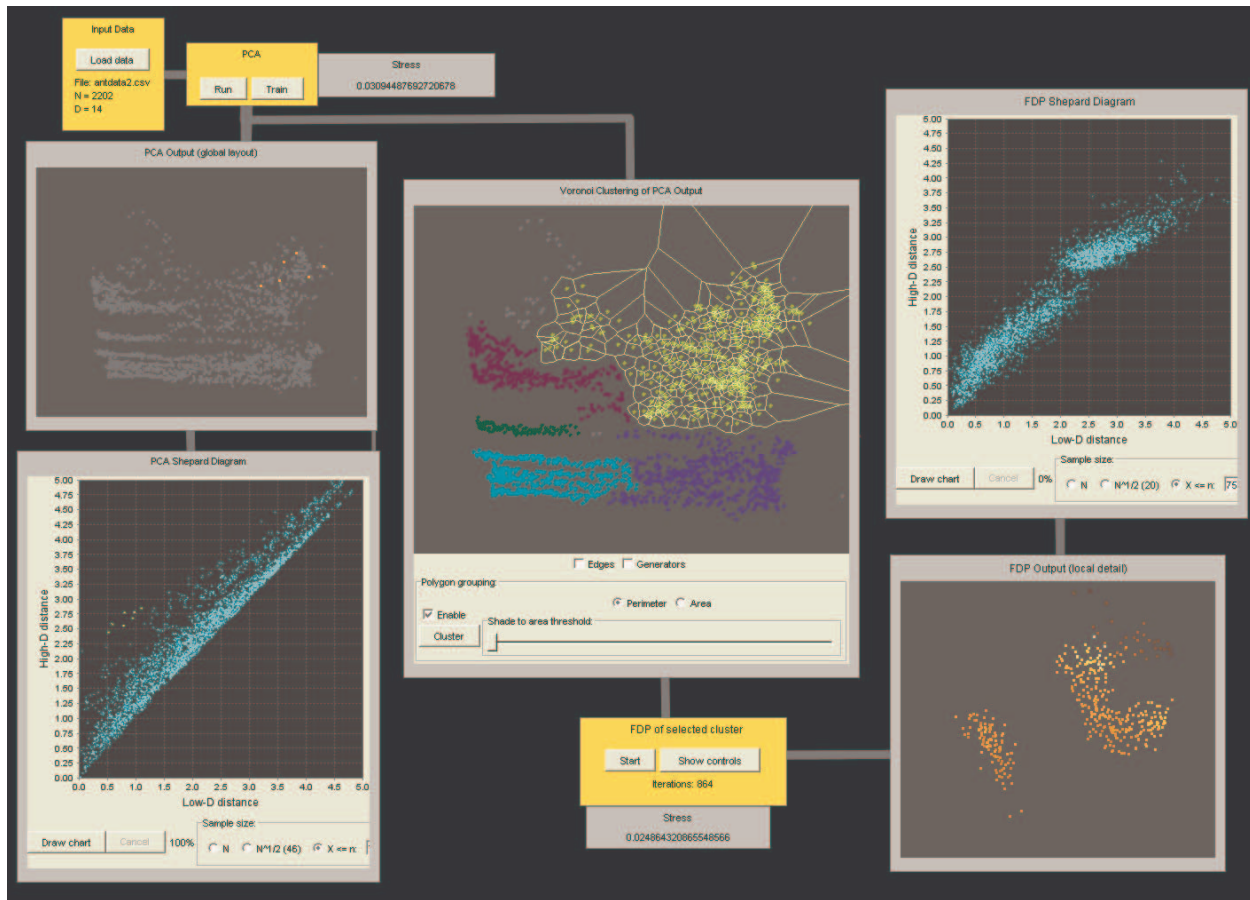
Input Data

Load data

File: antdata2.csv
N = 2202
D = 14

PCA

Run Train

Stress

0.03094487692720678

PCA Output (global layout)

Voronoi Clustering of PCA Output

Edges Generators

Polygon grouping:

Enable

Perimeter Area

Cluster

Shade to area threshold:

FDP Shepard Diagram

High-D distance

5.00
4.75
4.50
4.25
4.00
3.75
3.50
3.25
3.00
2.75
2.50
2.25
2.00
1.75
1.50
1.25
1.00
0.75
0.50
0.25
0.00

0.0 0.5 1.0 1.5 2.0 2.5 3.0 3.5 4.0 4.5 5.0

Low-D distance

Draw chart Cancel 0%

Sample size:

N N^1/2 (20) X <= n: 75

PCA Shepard Diagram

High-D distance

5.00
4.75
4.50
4.25
4.00
3.75
3.50
3.25
3.00
2.75
2.50
2.25
2.00
1.75
1.50
1.25
1.00
0.75
0.50
0.25
0.00

0.0 0.5 1.0 1.5 2.0 2.5 3.0 3.5 4.0 4.5 5.0

Low-D distance

Draw chart Cancel 100%

Sample size:

N N^1/2 (46) X <= n:

FDP of selected cluster

Start Show controls

Iterations: 864

Stress

0.024864320865548566

FDP Output (local detail)